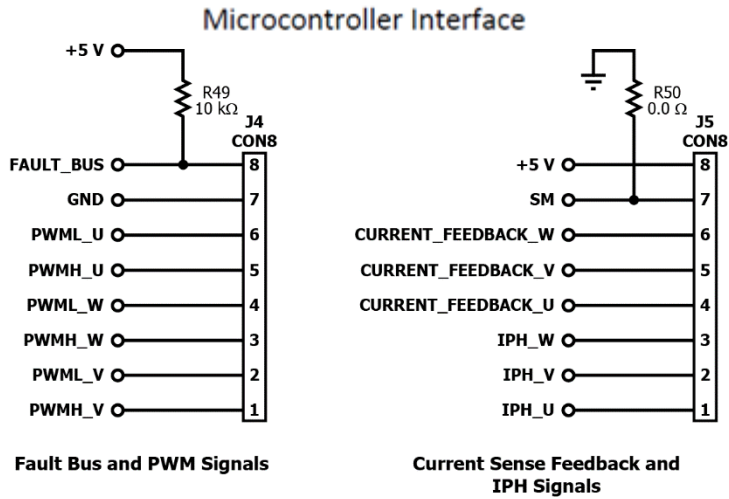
Microcontroller Interface

+5 V
R49
10 kΩ
J4
CON8
FAULT_BUS 8
GND 7
PWML_U 6
PWMH_U 5
PWML_W 4
PWMH_W 3
PWML_V 2
PWMH_V 1

Fault Bus and PWM Signals

R50
0.0 Ω
J5
CON8
+5 V 8
SM 7
CURRENT_FEEDBACK_W 6
CURRENT_FEEDBACK_V 5
CURRENT_FEEDBACK_U 4
IPH_W 3
IPH_V 2
IPH_U 1

Current Sense Feedback and IPH Signals